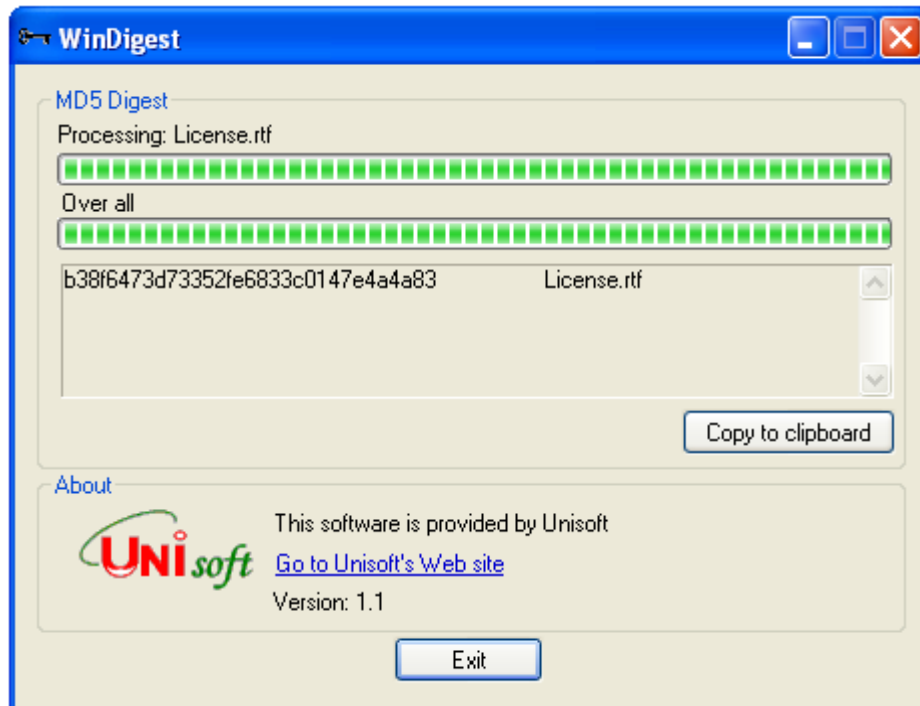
WinDigest

MD5 Digest

Processing: License.rtf

Over all

b38f6473d73352fe6833c0147e4a4a83 License.rtf

Copy to clipboard

About

UNIsoft

This software is provided by Unisoft

Go to Unisoft's Web site

Version: 1.1

Exit